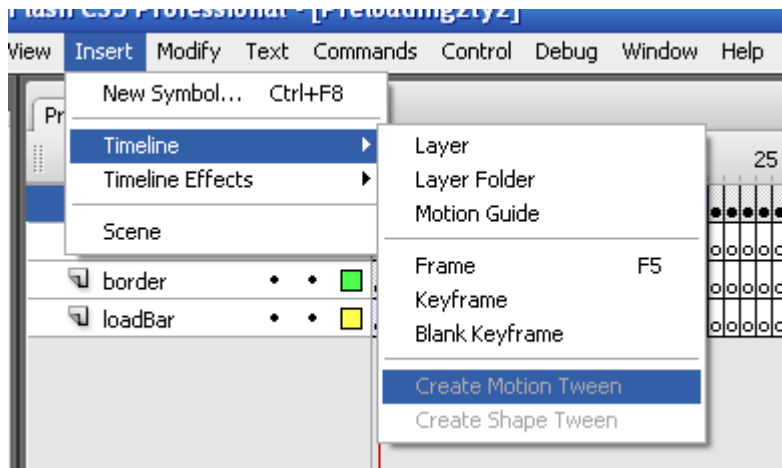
Flash CS3 Professional - [Preloading2ty2]

View Insert Modify Text Commands Control Debug Window Help

New Symbol... Ctrl+F8
Timeline
Timeline Effects
Scene

Pr

25

border
loadBar

Layer
Layer Folder
Motion Guide
Frame F5
Keyframe
Blank Keyframe
Create Motion Tween
Create Shape Tween